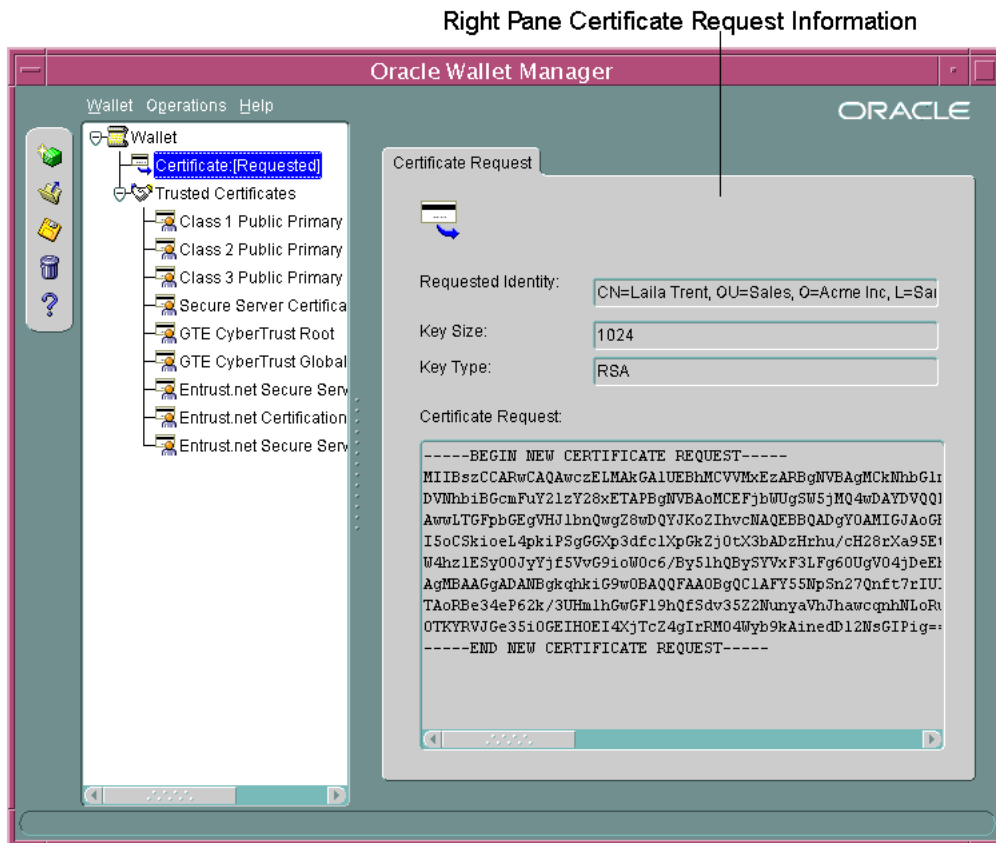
Right Pane Certificate Request Information

Oracle Wallet Manager

Wallet Operations Help

ORACLE

Wallet
Certificate:[Requested]
Trusted Certificates
Class 1 Public Primary
Class 2 Public Primary
Class 3 Public Primary
Secure Server Certifica
GTE CyberTrust Root
GTE CyberTrust Global
Entrust.net Secure Serv
Entrust.net Certification
Entrust.net Secure Serv

Certificate Request

Requested Identity: CN=Laila Trent, OU=Sales, O=Acme Inc, L=Sa

Key Size: 1024

Key Type: RSA

Certificate Request:

-----BEGIN NEW CERTIFICATE REQUEST-----
MIIBszCCARwCAQAwczELMAkGA1UEBhMCVVMxEzARBgNVBAgMCkNhbGl
DVNhbiBGcmFuY2lzY28xETAPBgNVBAoMCEFjbWUgSW5jMQ4wDAYDVQQ
AwwLTGFpbGEgVHJlbnQwgZ8wDQYJKoZIhvcNAQEBBQADgY0AMIGJAoGB
I5oCSkioeL4pkiPSgGGXp3dfclXpGkZj0tX3bADzHrhu/cH28rXa95E
W4hzlESy0OJyYjf5VvG9ioW0c6/By5lhQBySYVxF3LFg60UgV04jDeE
AgMBAAGgADANBgkqhkiG9w0BAQQFAAOBgQClAFY55NpSn27Qnft7rIU
TAoRBe34eP62k/3UHmlhGwGFl9hQfSdv35Z2NunyaVhJhawcqnhNLoR
OTKYRVJGe35iOGEIHOEI4XjTcZ4gIrRM04Wyb9kAinedDl2NsGIPig=
-----END NEW CERTIFICATE REQUEST-----